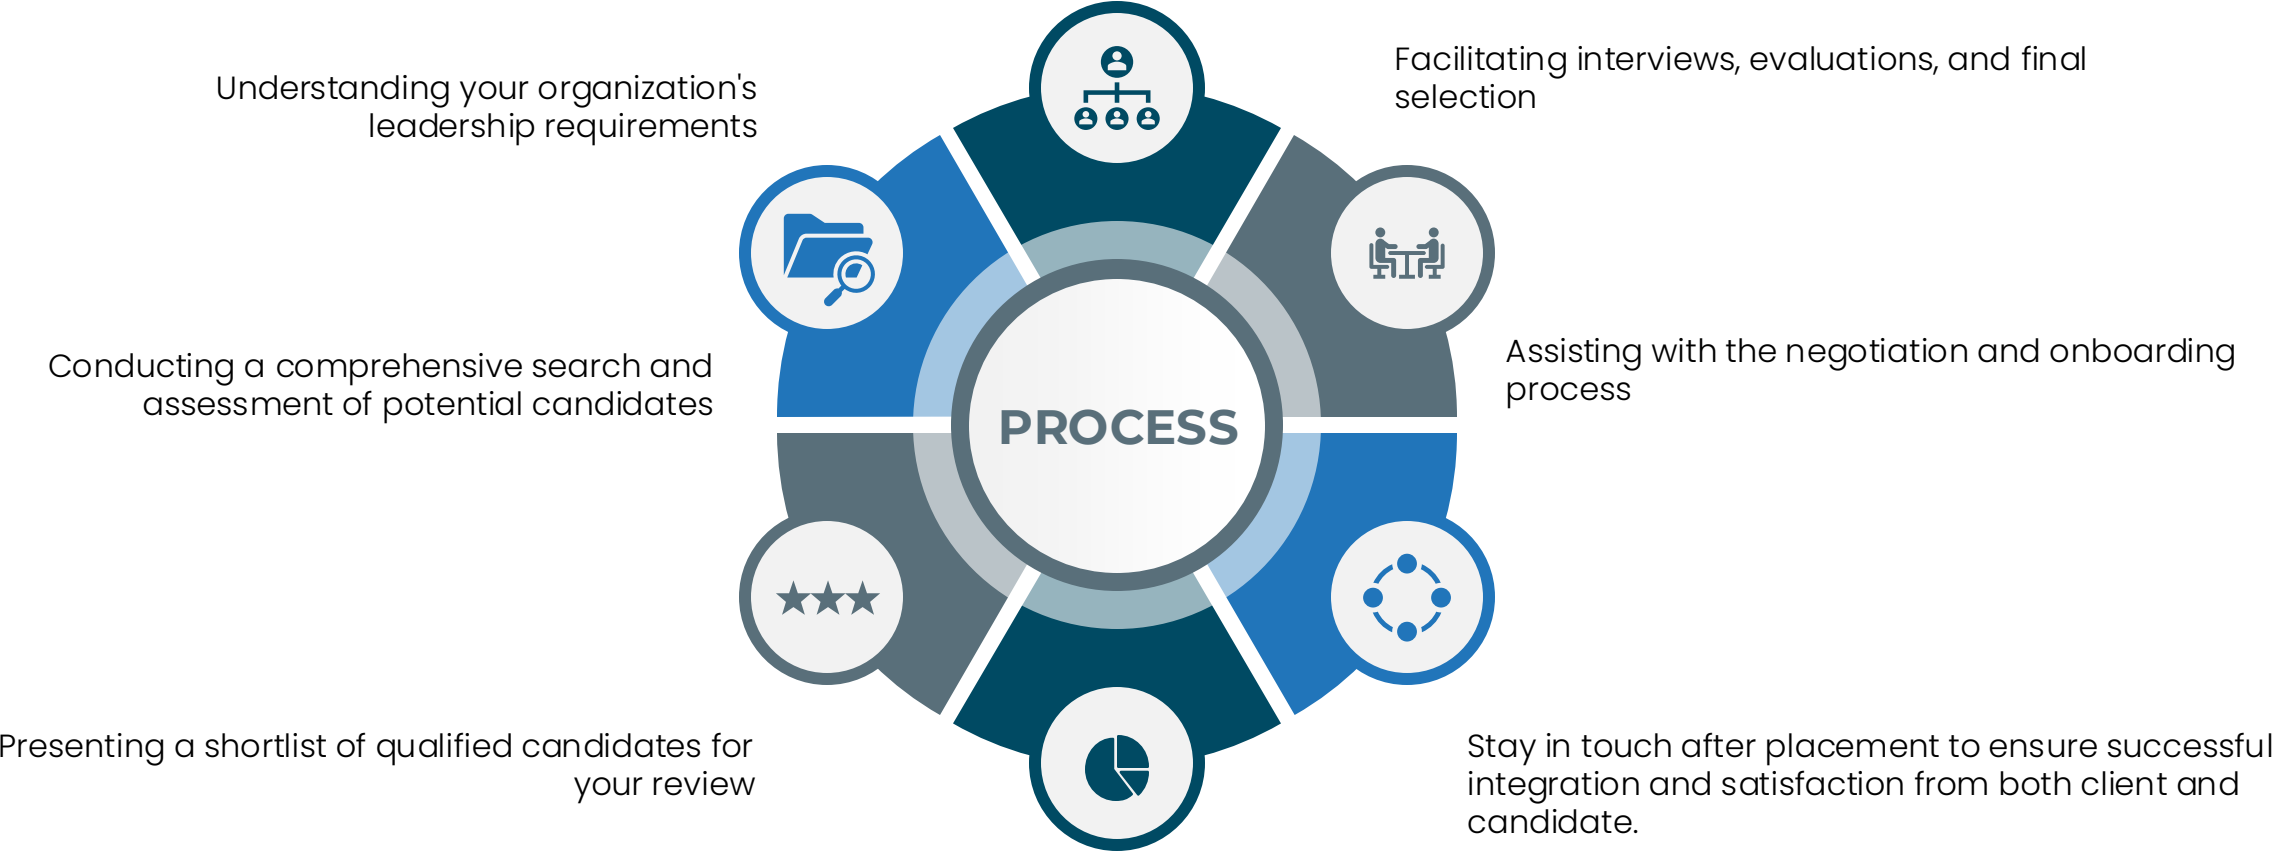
Understanding your organization's leadership requirements

Facilitating interviews, evaluations, and final selection

Conducting a comprehensive search and assessment of potential candidates

PROCESS

Assisting with the negotiation and onboarding process

Presenting a shortlist of qualified candidates for your review

Stay in touch after placement to ensure successful integration and satisfaction from both client and candidate.